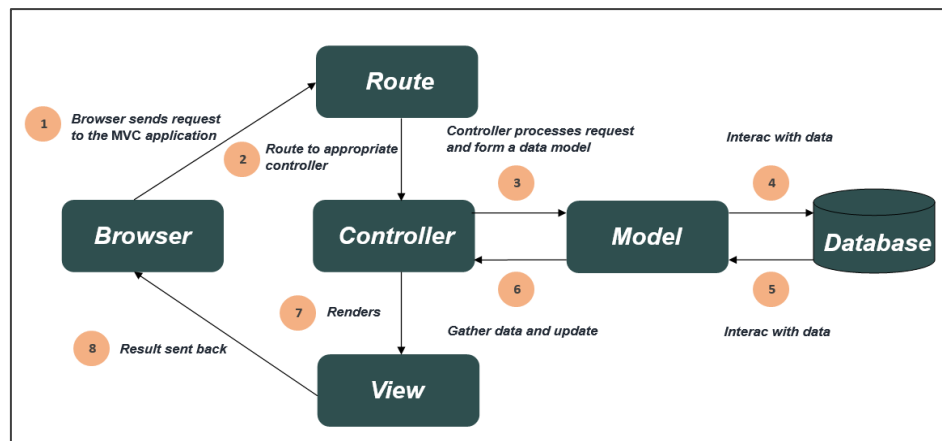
Route

1 Browser sends request to the MVC application

2 Route to appropriate controller

Controller processes request and form a data model

Interac with data

3

4

Browser

Controller

Model

Database

6

5

7 Renders

Gather data and update

Interac with data

8 Result sent back

View